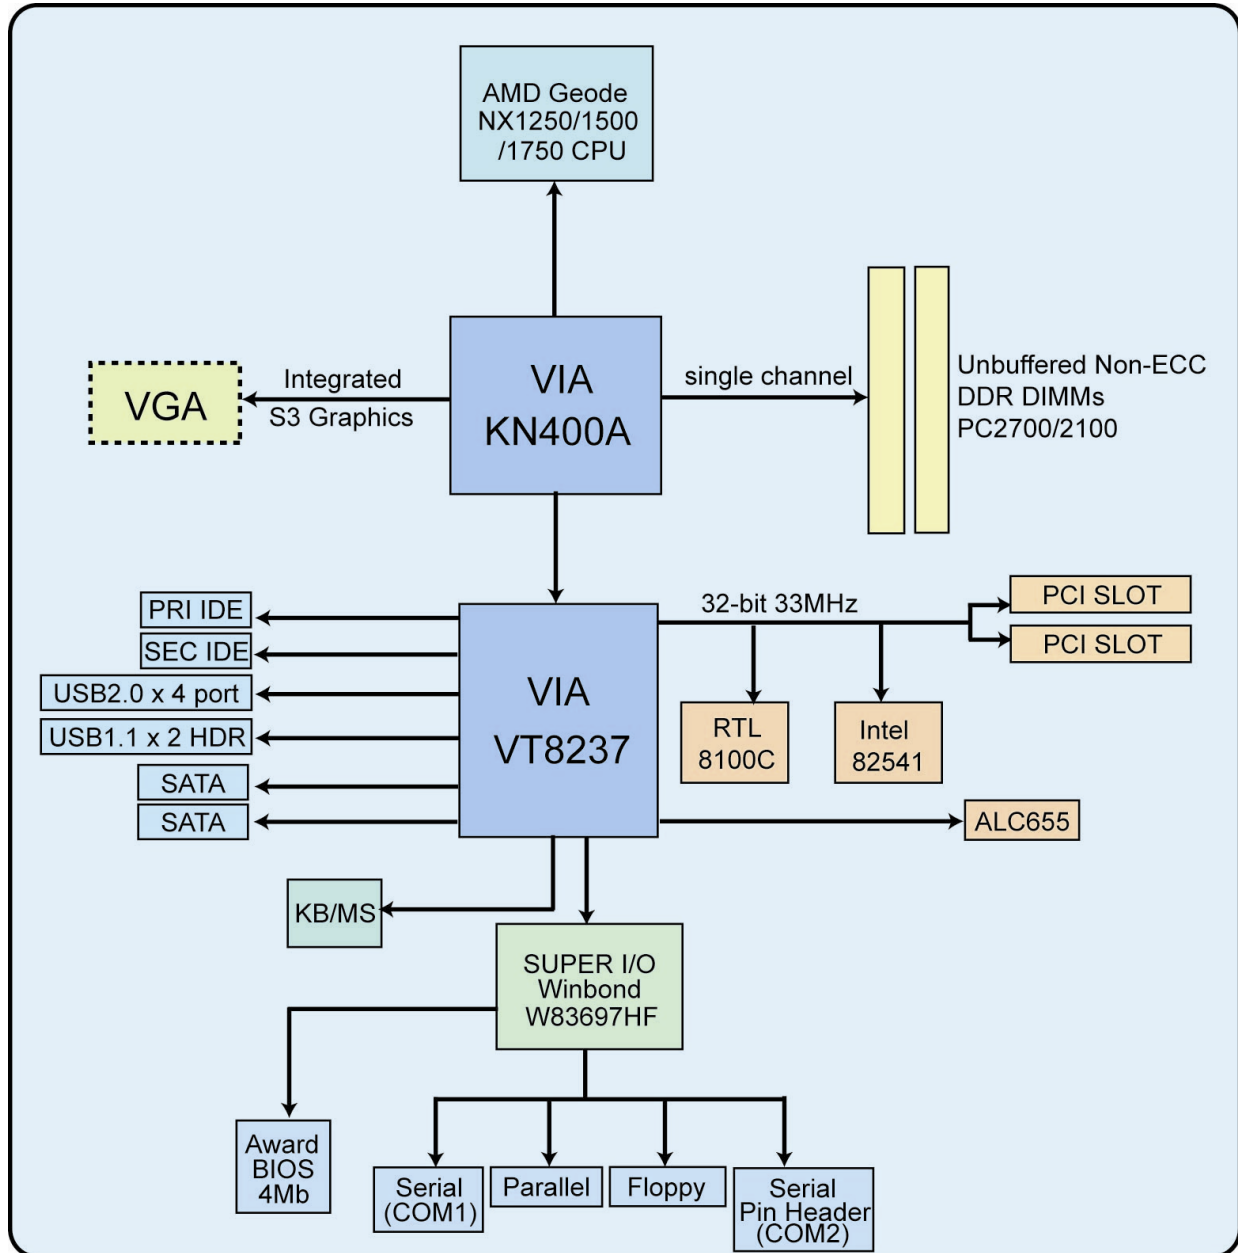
AMD Geode NX1250/1500 /1750 CPU

VGA

Integrated S3 Graphics

VIA KN400A

single channel

Unbuffered Non-ECC DDR DIMMs PC2700/2100

PRI IDE

SEC IDE

USB2.0 x 4 port

USB1.1 x 2 HDR

SATA

SATA

VIA VT8237

32-bit 33MHz

PCI SLOT

PCI SLOT

RTL 8100C

Intel 82541

ALC655

KB/MS

SUPER I/O Winbond W83697HF

Award BIOS 4Mb

Serial (COM1)

Parallel

Floppy

Serial Pin Header (COM2)